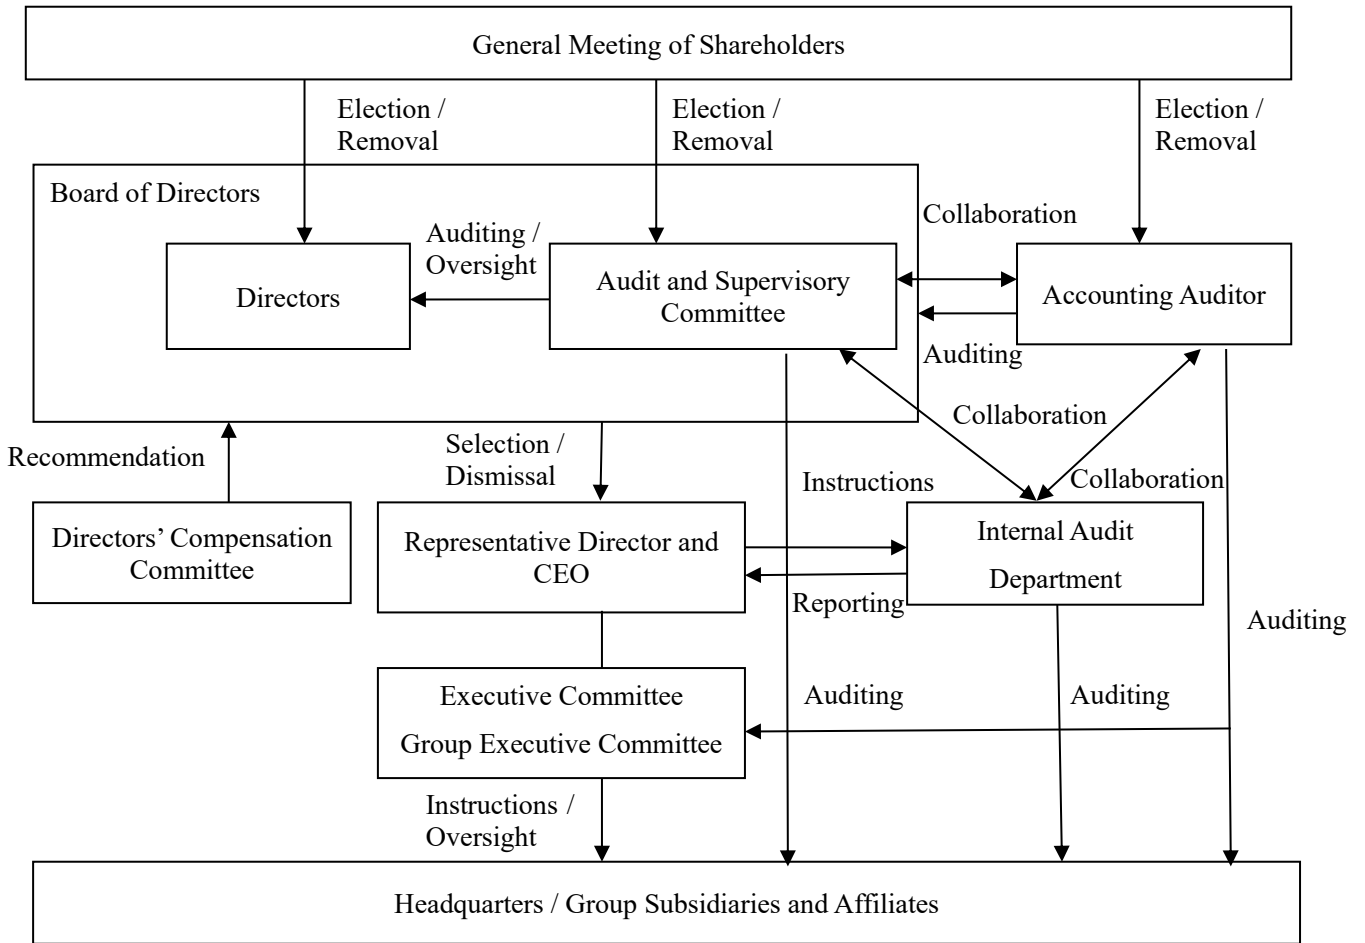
General Meeting of Shareholders

Election / Removal

Election / Removal

Election / Removal

Board of Directors

Directors

Auditing / Oversight

Audit and Supervisory Committee

Collaboration

Accounting Auditor

Auditing

Collaboration

Recommendation

Selection / Dismissal

Instructions

Collaboration

Directors' Compensation Committee

Representative Director and CEO

Internal Audit Department

Reporting

Auditing

Executive Committee

Group Executive Committee

Auditing

Auditing

Instructions / Oversight

Headquarters / Group Subsidiaries and Affiliates